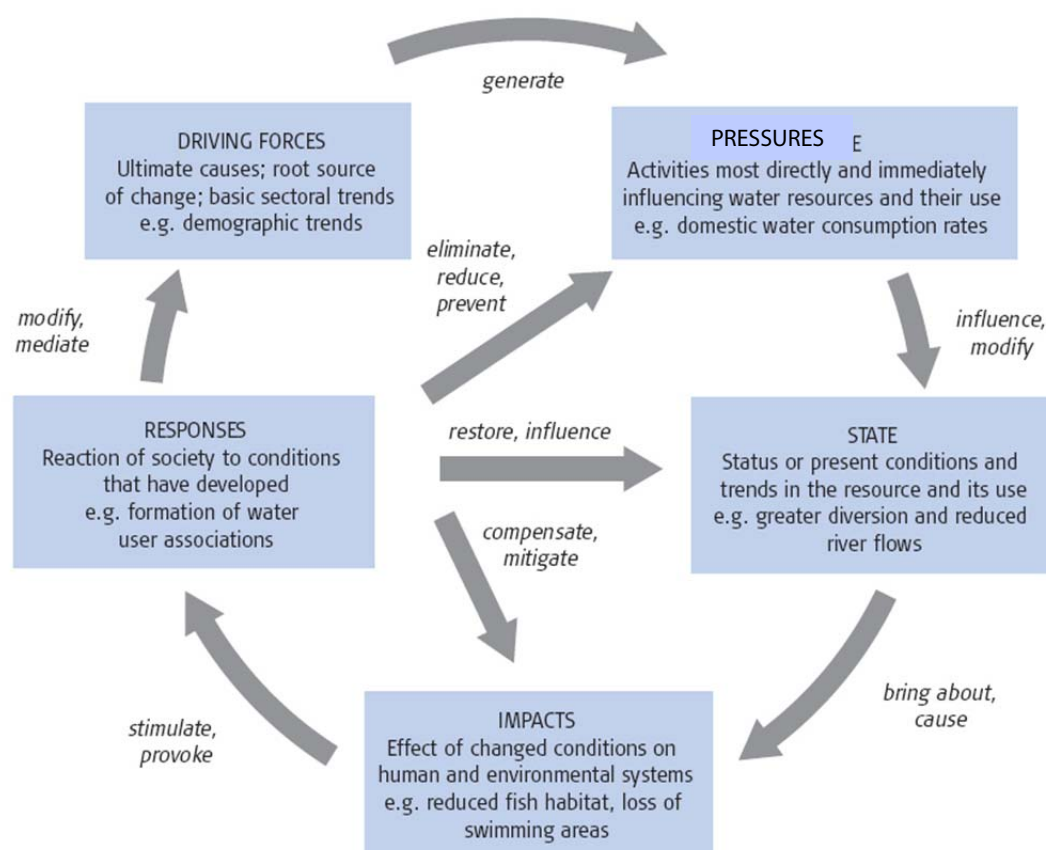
generate

DRIVING FORCES
Ultimate causes; root source of change; basic sectoral trends e.g. demographic trends

PRESSURES E
Activities most directly and immediately influencing water resources and their use e.g. domestic water consumption rates

eliminate, reduce, prevent

modify, mediate

influence, modify

RESPONSES
Reaction of society to conditions that have developed e.g. formation of water user associations

restore, influence

STATE
Status or present conditions and trends in the resource and its use e.g. greater diversion and reduced river flows

compensate, mitigate

bring about, cause

stimulate, provoke

IMPACTS
Effect of changed conditions on human and environmental systems e.g. reduced fish habitat, loss of swimming areas